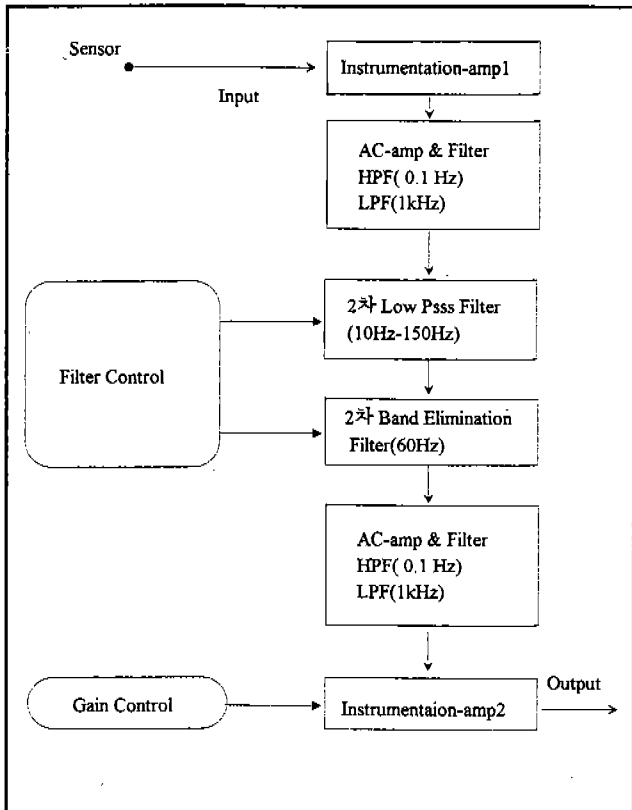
Sensor

Input

Instrumentation-amp1

AC-amp & Filter
HPF( 0.1 Hz)
LPF(1kHz)

Filter Control

2차 Low Psss Filter
(10Hz-150Hz)

2차 Band Elimination
Filter(60Hz)

AC-amp & Filter
HPF( 0.1 Hz)
LPF(1kHz)

Gain Control

Instrumentaion-amp2

Output